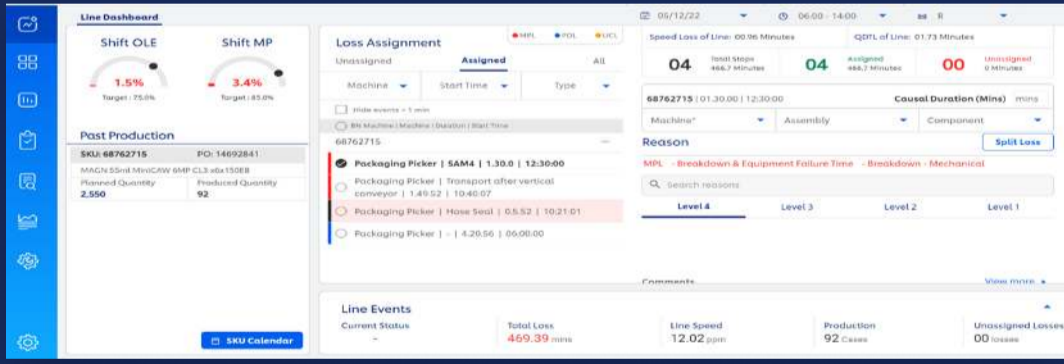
Line Dashboard

Shift OLE
1.5%
Target : 75.0%

Shift MP
3.4%
Target : 85.0%

Past Production

SKU: 68762715
PO: 14692841
MAGN 55ml MiniCAW 6MP CL3 x6x150E8
Planned Quantity
2,550
Produced Quantity
92

SKU Calendar

Loss Assignment
MPL PDL UCL
Unassigned
Assigned
All
Machine
Start Time
Type
Hide events < 1 min
BN Machine | Machine | Duration | Start Time
68762715
Packaging Picker | SAM4 | 1.30.0 | 12:30:00
Packaging Picker | Transport after vertical conveyor | 1.49.52 | 10:40:07
Packaging Picker | Hose Seal | 0.5.52 | 10:21:01
Packaging Picker | - | 4.20.56 | 06:00:00

05/12/22
06:00 - 14:00
R

Speed Loss of Line: 00.96 Minutes
QDTL of Line: 01.73 Minutes
04 Total Stops 466.7 Minutes
04 Assigned 466.7 Minutes
00 Unassigned 0 Minutes

68762715 | 01.30.00 | 12:30:00
Causal Duration (Mins) mins
Machine*
Assembly
Component

Reason
Split Loss
MPL - Breakdown & Equipment Failure Time - Breakdown - Mechanical
Search reasons
Level 4
Level 3
Level 2
Level 1

Comments
View more

Line Events
Current Status
-
Total Loss
469.39 mins
Line Speed
12.02 ppm
Production
92 Cases
Unassigned Losses
00 losses